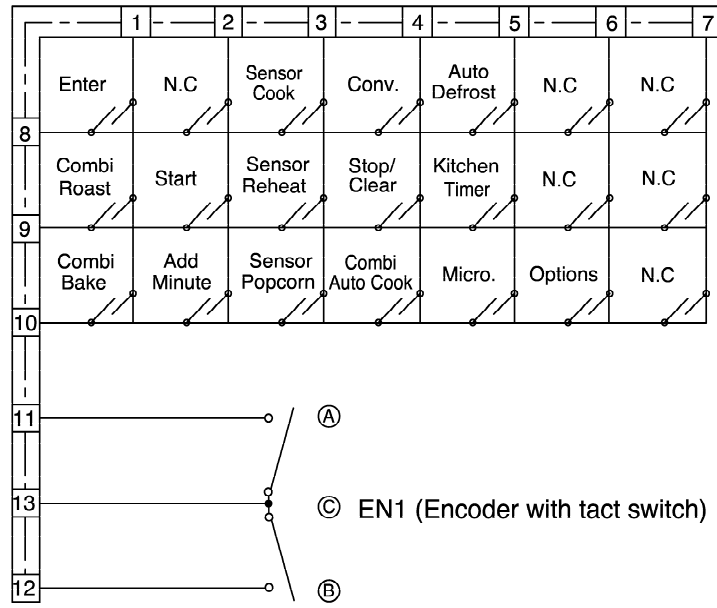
1 2 3 4 5 6 7

| | | | | | | |
|---|---|---|---|---|---|---|
| Enter | N.C | Sensor Cook | Conv. | Auto Defrost | N.C | N.C |
| Combi Roast | Start | Sensor Reheat | Stop/ Clear | Kitchen Timer | N.C | N.C |
| Combi Bake | Add Minute | Sensor Popcorn | Combi Auto Cook | Micro. | Options | N.C |

8
9
10
11
13
12

Ⓐ
Ⓒ EN1 (Encoder with tact switch)
Ⓑ